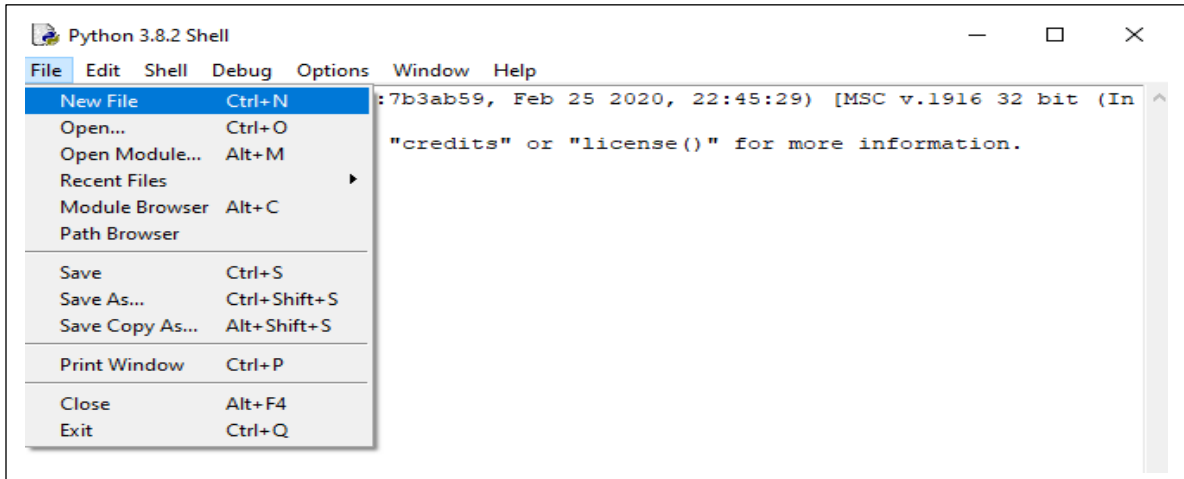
Python 3.8.2 Shell

File Edit Shell Debug Options Window Help

| New File | Ctrl+N |
|---|---|
| Open... | Ctrl+O |
| Open Module... | Alt+M |
| Recent Files | ▸ |
| Module Browser | Alt+C |
| Path Browser | |
| Save | Ctrl+S |
| Save As... | Ctrl+Shift+S |
| Save Copy As... | Alt+Shift+S |
| Print Window | Ctrl+P |
| Close | Alt+F4 |
| Exit | Ctrl+Q |

:7b3ab59, Feb 25 2020, 22:45:29) [MSC v.1916 32 bit (In

"credits" or "license()" for more information.